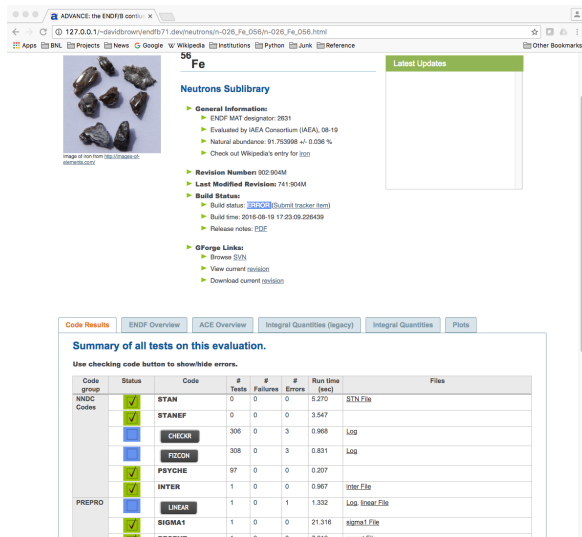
ADVANCE: the ENDF/B contin ×

127.0.0.1/~davidbrown/endfb71.dev/neutrons/n-026_Fe_056/n-026_Fe_056.html

Apps BNL Projects News Google Wikipedia Institutions Python Junk Reference Other Bookmarks

Image of iron from http://images-of-elements.com/

$^{56}$Fe

Neutrons Sublibrary

General Information:
ENDF MAT designator: 2631
Evaluated by IAEA Consortium (IAEA), 08-19
Natural abundance: 91.753998 +/- 0.036 %
Check out Wikipedia's entry for iron

Revision Number: 902:904M
Last Modified Revision: 741:904M
Build Status:
Build status: ERROR (Submit tracker item)
Build time: 2016-08-19 17:23:09.226439
Release notes: PDF

GForge Links:
Browse SVN
View current revision
Download current revision

Latest Updates

Code Results | ENDF Overview | ACE Overview | Integral Quantities (legacy) | Integral Quantities | Plots

Summary of all tests on this evaluation.

Use checking code button to show/hide errors.

| Code group | Status | Code | # Tests | # Failures | # Errors | Run time (sec) | Files |
|---|---|---|---|---|---|---|---|
| NNDC Codes | √ | STAN | 0 | 0 | 0 | 5.270 | STN File |
| | √ | STANEF | 0 | 0 | 0 | 3.547 | |
| | | CHECKR | 306 | 0 | 3 | 0.968 | Log |
| | | FIZCON | 308 | 0 | 3 | 0.831 | Log |
| | √ | PSYCHE | 97 | 0 | 0 | 0.207 | |
| | √ | INTER | 1 | 0 | 0 | 0.967 | inter File |
| PREPRO | | LINEAR | 1 | 0 | 1 | 1.332 | Log, Linear File |
| | √ | SIGMA1 | 1 | 0 | 0 | 21.316 | sigma1 File |